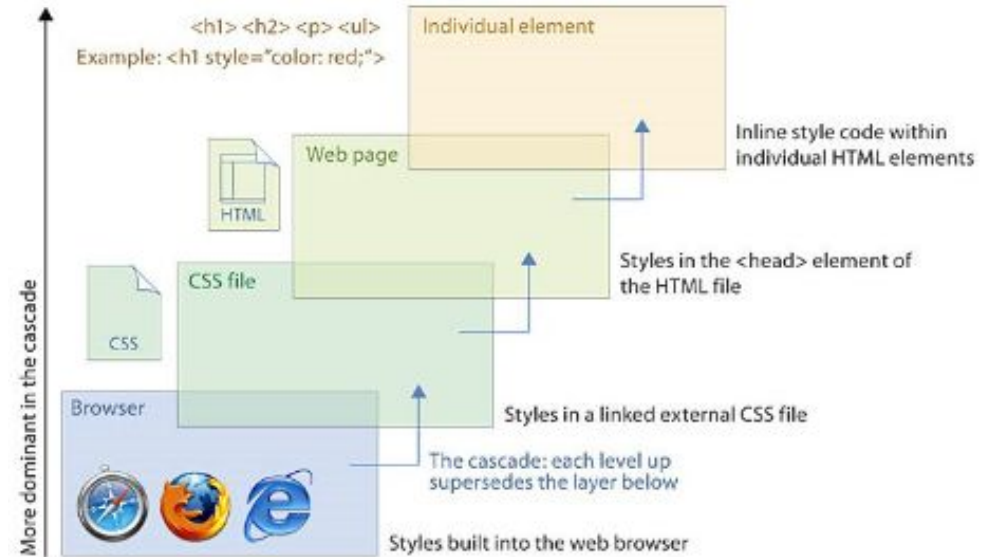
More dominant in the cascade

<h1> <h2> <p> <ul>
Example: <h1 style="color: red;">

Individual element

Inline style code within individual HTML elements

HTML

Web page

Styles in the <head> element of the HTML file

CSS

CSS file

Styles in a linked external CSS file

Browser

The cascade: each level up supersedes the layer below

Styles built into the web browser